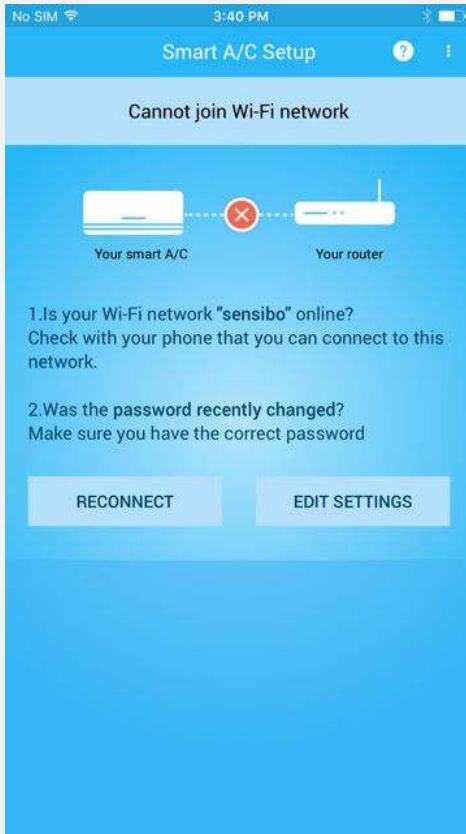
No SIM

3:40 PM

Smart A/C Setup

?

Cannot join Wi-Fi network

Your smart A/C

Your router

1.Is your Wi-Fi network "sensibo" online?
Check with your phone that you can connect to this network.

2.Was the password recently changed?
Make sure you have the correct password

RECONNECT

EDIT SETTINGS